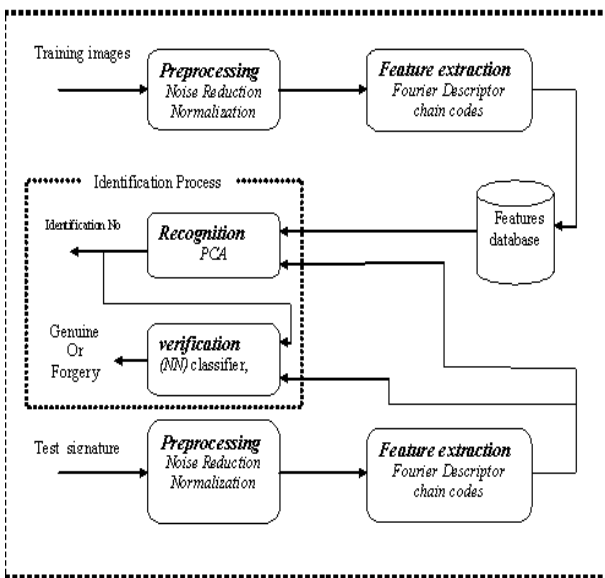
Training images

Preprocessing
Noise Reduction
Normalization

Feature extraction
Fourier Descriptor
chain codes

Identification Process

Identification No

Recognition
PCA

Features
database

Genuine
Or
Forgery

verification
(NN) classifier,

Test signature

Preprocessing
Noise Reduction
Normalization

Feature extraction
Fourier Descriptor
chain codes